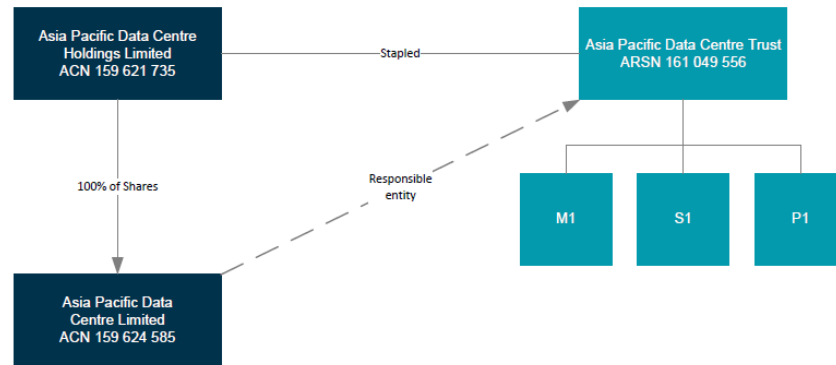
Asia Pacific Data Centre Holdings Limited
ACN 159 621 735

Stapled

Asia Pacific Data Centre Trust
ARSN 161 049 556

100% of Shares

Responsible entity

M1

S1

P1

Asia Pacific Data Centre Limited
ACN 159 624 585